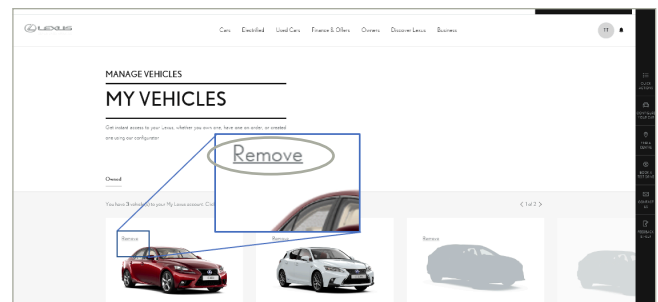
LEXUS

Cars Electrified Used Cars Finance & Offers Owners Discover Lexus Business

TT

MANAGE VEHICLES

MY VEHICLES

Get instant access to your Lexus, whether you own one, have one on order, or created one using our configurator.

Remove

Owned

You have 3 vehicle(s) in your My Lexus account. Cli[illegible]

< 1 of 2 >

Remove

Remove

Remove

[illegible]

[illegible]

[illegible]

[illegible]

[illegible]

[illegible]

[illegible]